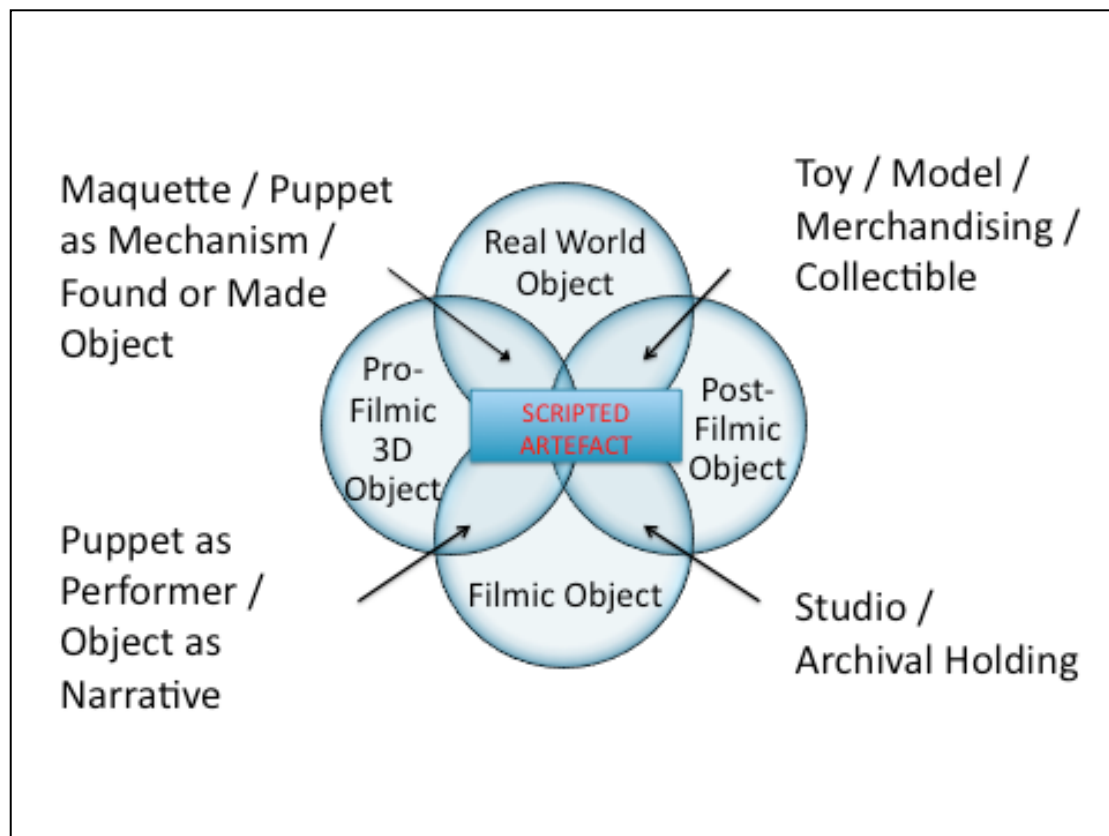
Maquette / Puppet as Mechanism / Found or Made Object

Toy / Model / Merchandising / Collectible

Real World Object

Pro-Filmic 3D Object

SCRIPTED ARTEFACT

Post-Filmic Object

Filmic Object

Puppet as Performer / Object as Narrative

Studio / Archival Holding